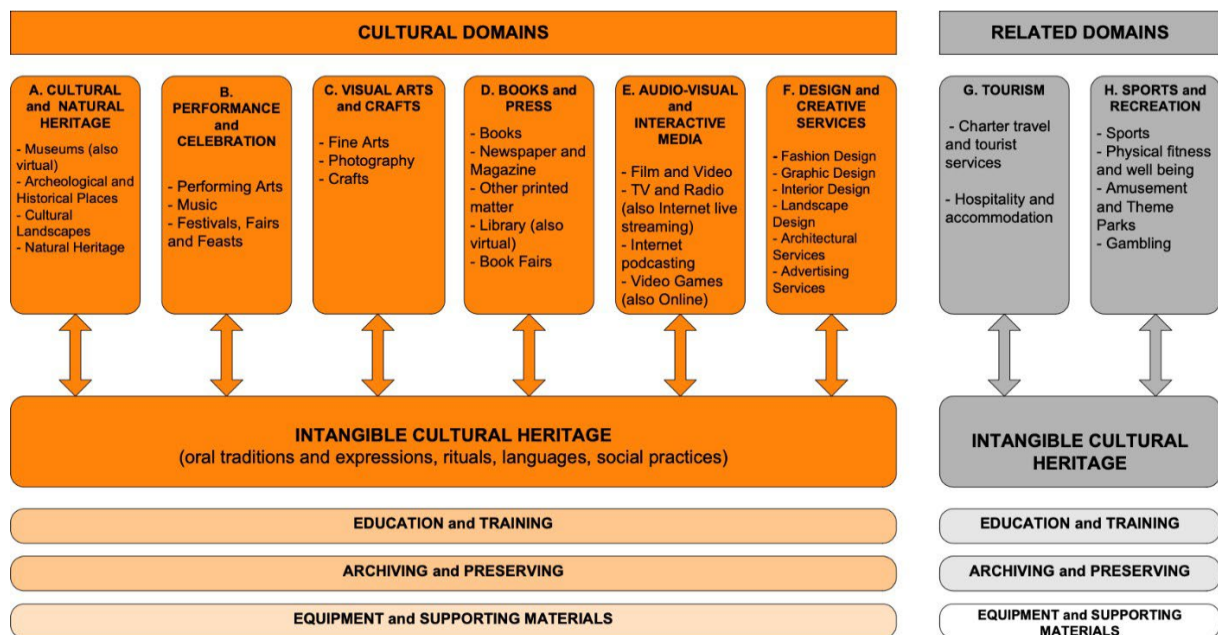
CULTURAL DOMAINS

RELATED DOMAINS

A. CULTURAL and NATURAL HERITAGE

- Museums (also virtual)
- Archeological and Historical Places
- Cultural Landscapes
- Natural Heritage

B. PERFORMANCE and CELEBRATION

- Performing Arts
- Music
- Festivals, Fairs and Feasts

C. VISUAL ARTS and CRAFTS

- Fine Arts
- Photography
- Crafts

D. BOOKS and PRESS

- Books
- Newspaper and Magazine
- Other printed matter
- Library (also virtual)
- Book Fairs

E. AUDIO-VISUAL and INTERACTIVE MEDIA

- Film and Video
- TV and Radio (also Internet live streaming)
- Internet podcasting
- Video Games (also Online)

F. DESIGN and CREATIVE SERVICES

- Fashion Design
- Graphic Design
- Interior Design
- Landscape Design
- Architectural Services
- Advertising Services

G. TOURISM

- Charter travel and tourist services

- Hospitality and accommodation

H. SPORTS and RECREATION

- Sports
- Physical fitness and well being
- Amusement and Theme Parks
- Gambling

INTANGIBLE CULTURAL HERITAGE
(oral traditions and expressions, rituals, languages, social practices)

INTANGIBLE CULTURAL HERITAGE

EDUCATION and TRAINING

EDUCATION and TRAINING

ARCHIVING and PRESERVING

ARCHIVING and PRESERVING

EQUIPMENT and SUPPORTING MATERIALS

EQUIPMENT and SUPPORTING MATERIALS